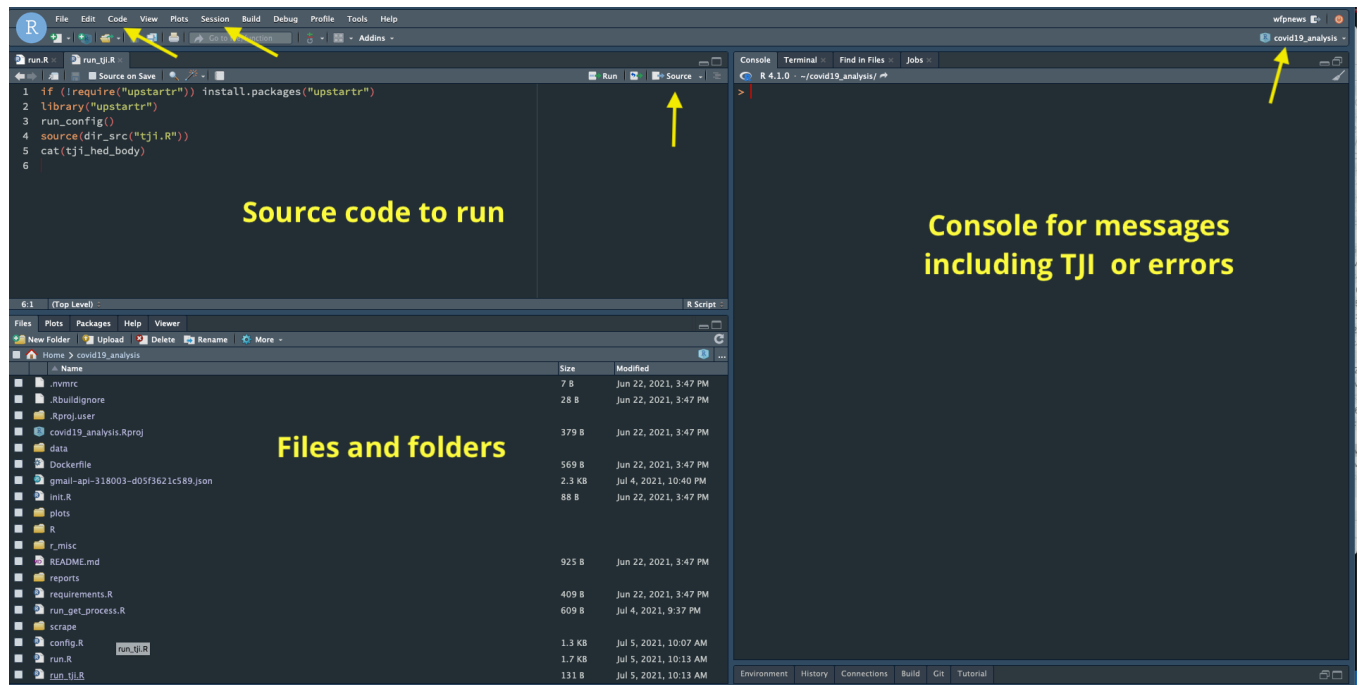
R File Edit Code View Plots Session Build Debug Profile Tools Help

wfpnews

Go to file/function Addins

covid19_analysis

run.R run_tji.R

Source on Save Run Source

1 if (!require("upstartr")) install.packages("upstartr")
2 library("upstartr")
3 run_config()
4 source(dir_src("tji.R"))
5 cat(tji_hed_body)
6

Source code to run

6:1 (Top Level) R Script

Console Terminal Find in Files Jobs

R 4.1.0 · ~/covid19_analysis/

>

Console for messages including TJI or errors

Files Plots Packages Help Viewer

New Folder Upload Delete Rename More

Home > covid19_analysis

Files and folders

| Name | Size | Modified |
|---|---|---|
| .nvmrc | 7 B | Jun 22, 2021, 3:47 PM |
| .Rbuildignore | 28 B | Jun 22, 2021, 3:47 PM |
| .Rproj.user | | |
| covid19_analysis.Rproj | 379 B | Jun 22, 2021, 3:47 PM |
| data | | |
| Dockerfile | 569 B | Jun 22, 2021, 3:47 PM |
| gmail-api-318003-d05f3621c589.json | 2.3 KB | Jul 4, 2021, 10:40 PM |
| init.R | 88 B | Jun 22, 2021, 3:47 PM |
| plots | | |
| R | | |
| r_misc | | |
| README.md | 925 B | Jun 22, 2021, 3:47 PM |
| reports | | |
| requirements.R | 409 B | Jun 22, 2021, 3:47 PM |
| run_get_process.R | 609 B | Jul 4, 2021, 9:37 PM |
| scrape | | |
| config.R | 1.3 KB | Jul 5, 2021, 10:07 AM |
| run.R | 1.7 KB | Jul 5, 2021, 10:13 AM |
| run_tji.R | 131 B | Jul 5, 2021, 10:13 AM |

run_tji.R

Environment History Connections Build Git Tutorial